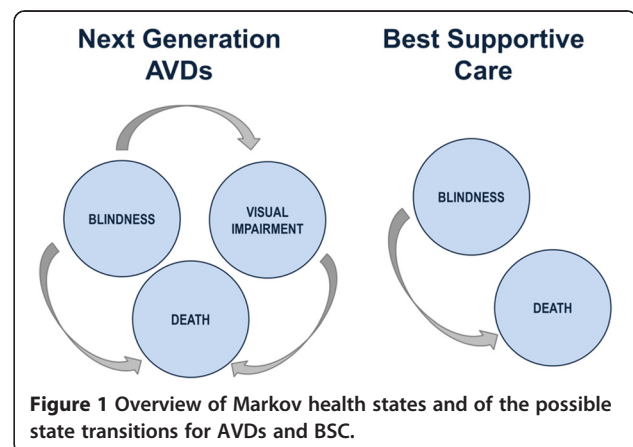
Next Generation AVDs

Best Supportive Care

BLINDNESS

VISUAL IMPAIRMENT

DEATH

BLINDNESS

DEATH

**Figure 1** Overview of Markov health states and of the possible state transitions for AVDs and BSC.